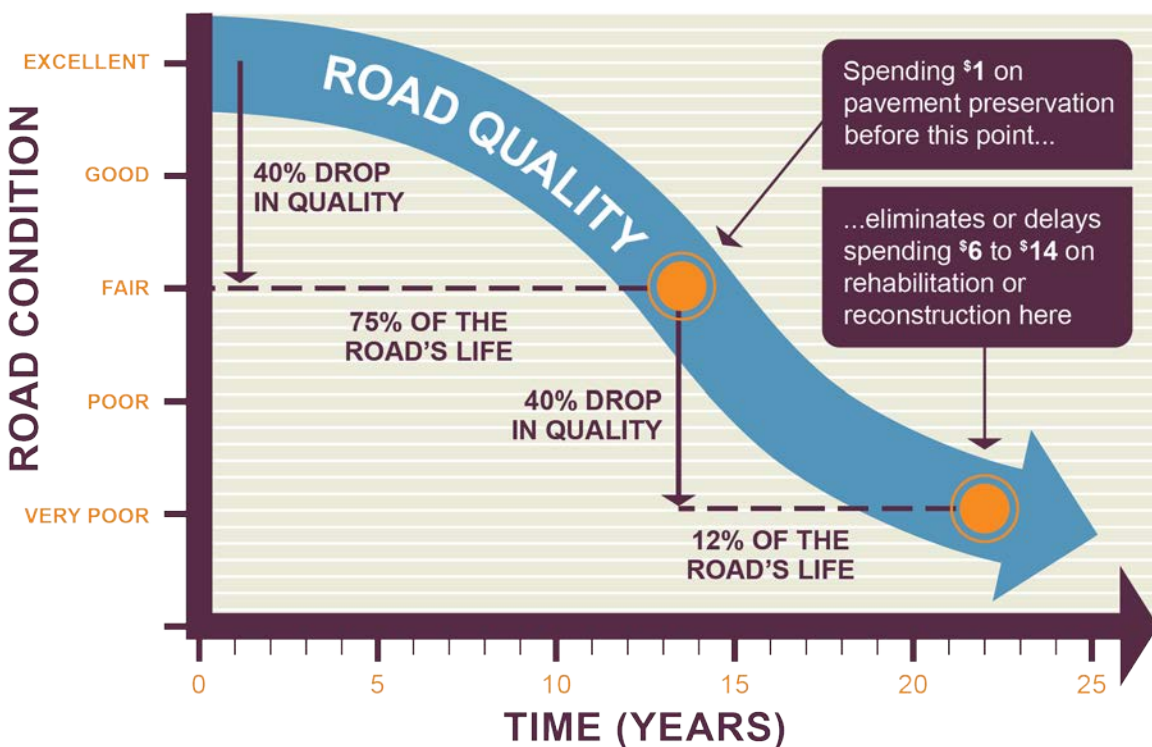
ROAD CONDITION

EXCELLENT
GOOD
FAIR
POOR
VERY POOR

ROAD QUALITY

40% DROP IN QUALITY

75% OF THE ROAD'S LIFE

40% DROP IN QUALITY

12% OF THE ROAD'S LIFE

Spending $^{\$}1$ on pavement preservation before this point...

...eliminates or delays spending $^{\$}6$ to $^{\$}14$ on rehabilitation or reconstruction here

0
5
10
15
20
25

TIME (YEARS)